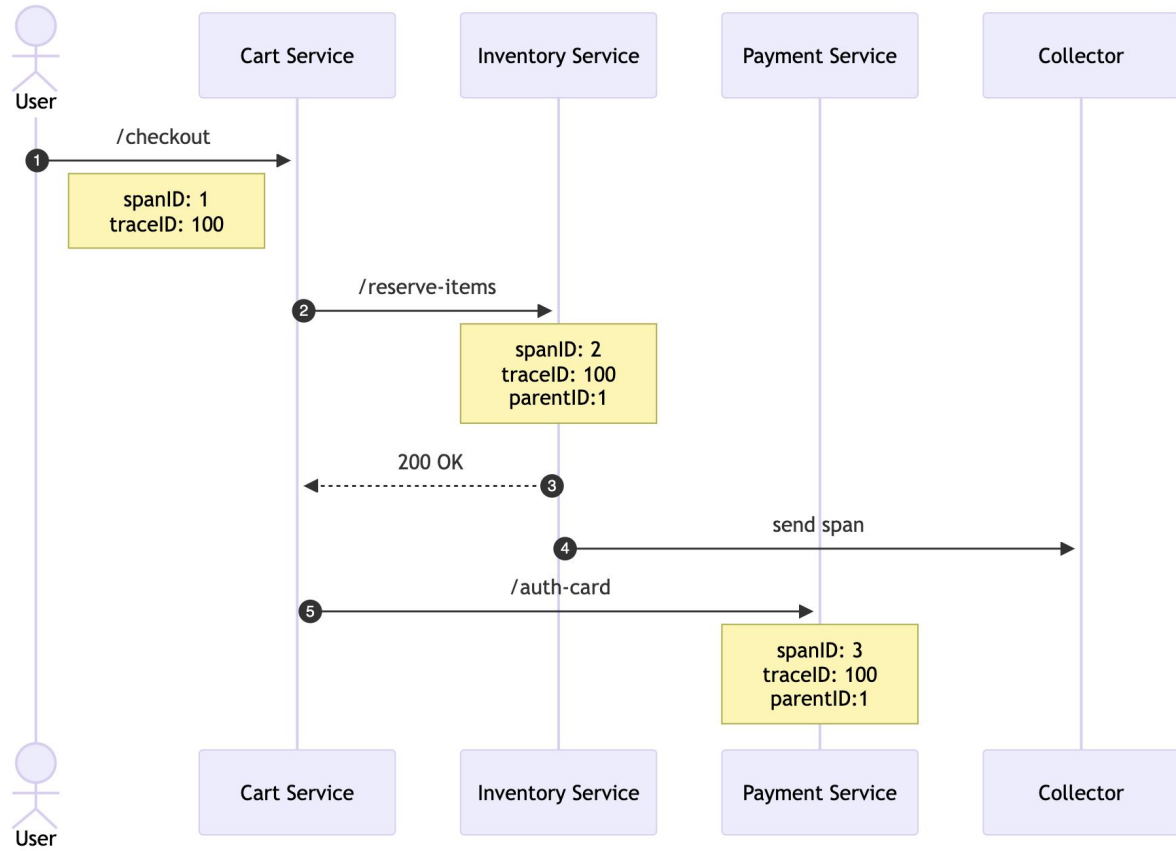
User

Cart Service

Inventory Service

Payment Service

Collector

1 /checkout

spanID: 1
traceID: 100

2 /reserve-items

spanID: 2
traceID: 100
parentID:1

3 200 OK

4 send span

5 /auth-card

spanID: 3
traceID: 100
parentID:1

User

Cart Service

Inventory Service

Payment Service

Collector